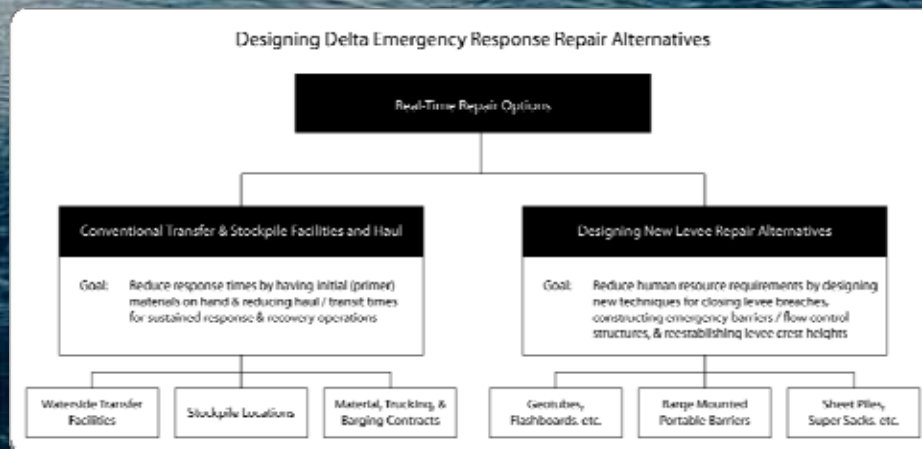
Designing Delta Emergency Response Repair Alternatives

Real-Time Repair Options

Conventional Transfer & Stockpile Facilities and Haul

Goal: Reduce response times by having initial (primer) materials on hand & reducing haul / transit times for sustained response & recovery operations

Designing New Levee Repair Alternatives

Goal: Reduce human resource requirements by designing new techniques for closing levee breaches, constructing emergency barriers / flow control structures, & reestablishing levee crest heights

Waterside Transfer Facilities

Stockpile Locations

Material, Trucking, & Barging Contracts

Geotubes, Flashboards, etc.

Barge Mounted Portable Barriers

Sheet Piles, Super Sacks, etc.